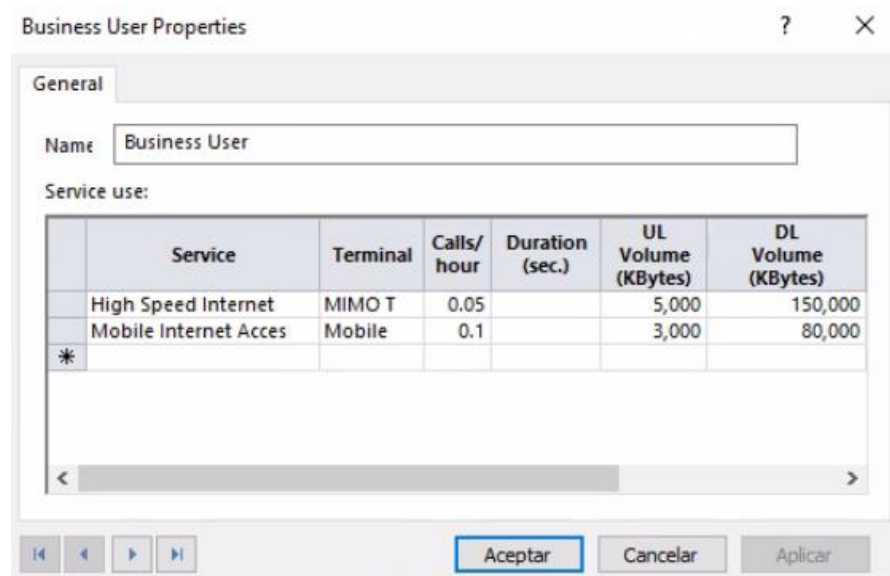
Business User Properties

?

×

General

Name Business User

Service use:

| | Service | Terminal | Calls/ hour | Duration (sec.) | UL Volume (KBytes) | DL Volume (KBytes) |
|---|---|---|---|---|---|---|
| | High Speed Internet | MIMO T | 0.05 | | 5,000 | 150,000 |
| | Mobile Internet Acces | Mobile | 0.1 | | 3,000 | 80,000 |
| * | | | | | | |

<

>

Aceptar

Cancelar

Aplicar